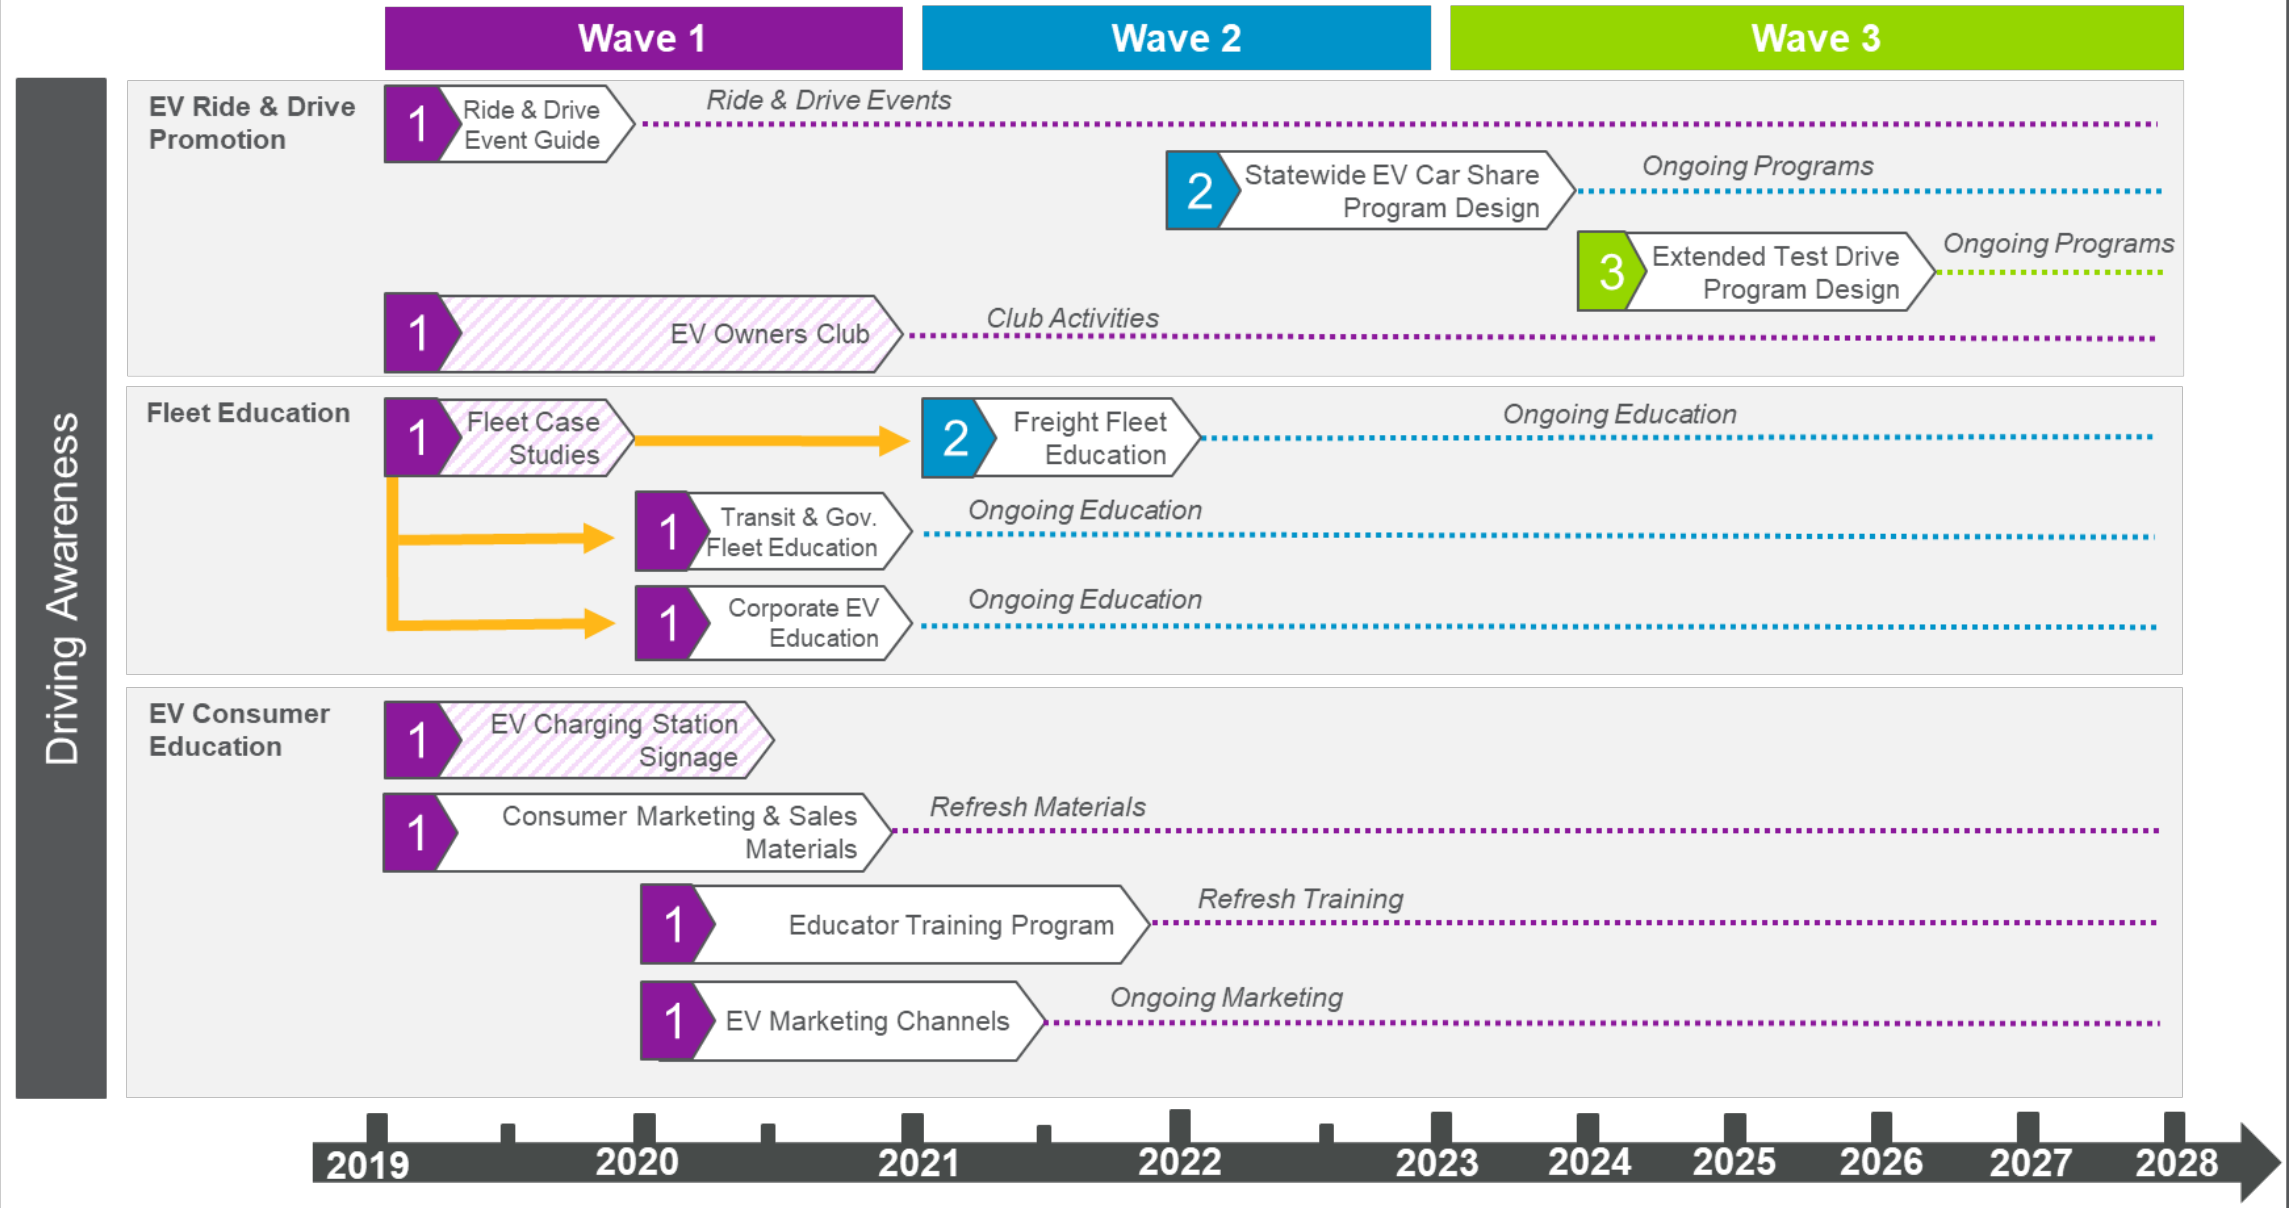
Wave 1

Wave 2

Wave 3

Driving Awareness

EV Ride & Drive Promotion

1 Ride & Drive Event Guide

Ride & Drive Events

2 Statewide EV Car Share Program Design

Ongoing Programs

3 Extended Test Drive Program Design

Ongoing Programs

1 EV Owners Club

Club Activities

Fleet Education

1 Fleet Case Studies

2 Freight Fleet Education

Ongoing Education

1 Transit & Gov. Fleet Education

Ongoing Education

1 Corporate EV Education

Ongoing Education

EV Consumer Education

1 EV Charging Station Signage

1 Consumer Marketing & Sales Materials

Refresh Materials

1 Educator Training Program

Refresh Training

1 EV Marketing Channels

Ongoing Marketing

2019 2020 2021 2022 2023 2024 2025 2026 2027 2028